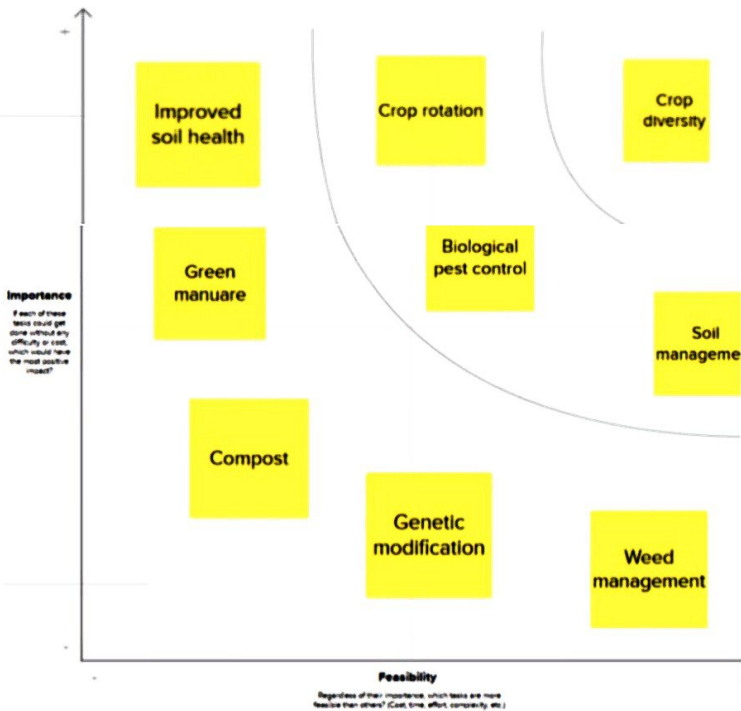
+

Improved soil health

Crop rotation

Crop diversity

Importance

If each of these tasks could get done without any difficulty or cost, which would have the most positive impact?

Green manuare

Biological pest control

Soil manageme

Compost

Genetic modification

Weed management

-

-

Feasibility

Regardless of their importance, which tasks are more feasible than others? (Cost, time, effort, complexity, etc.)